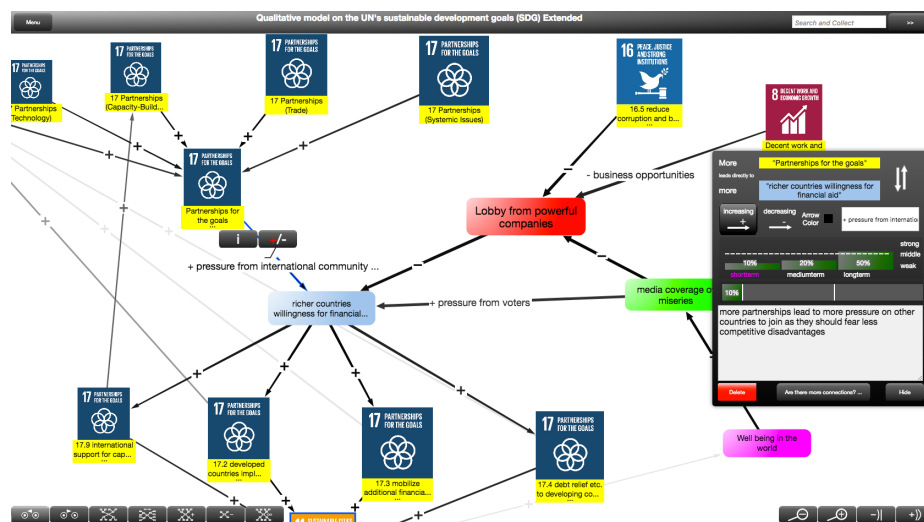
Menu

Qualitative model on the UN's sustainable development goals (SDG) Extended

Search and Collect

>>

17 PARTNERSHIPS FOR THE GOALS

7 Partnerships Technology)

17 PARTNERSHIPS FOR THE GOALS

17 Partnerships (Capacity-Build...

17 PARTNERSHIPS FOR THE GOALS

17 Partnerships (Trade)

17 PARTNERSHIPS FOR THE GOALS

17 Partnerships (Systemic Issues)

16 PEACE, JUSTICE AND STRONG INSTITUTIONS

16.5 reduce corruption and b... ...

8 DECENT WORK AND ECONOMIC GROWTH

Decent work and

17 PARTNERSHIPS FOR THE GOALS

Partnerships for the goals

i

+/-

+ pressure from international community ...

- business opportunities

Lobby from powerful companies

richer countries willingness for financial...

+ pressure from voters

media coverage of miseries

More

"Partnerships for the goals"

leads directly to

more

"richer countries willingness for financial aid"

increasing

decreasing

Arrow Color

+ pressure from internatio

strong

middle

weak

10%

20%

50%

shortterm

mediumterm

longterm

10%

more partnerships lead to more pressure on other countries to join as they should fear less competitive disadvantages

Delete

Are there more connections? ...

Hide

Well being in the world

17 PARTNERSHIPS FOR THE GOALS

17.9 international support for cap... ...

17 PARTNERSHIPS FOR THE GOALS

17.2 developed countries impl... ...

17 PARTNERSHIPS FOR THE GOALS

17.3 mobilize additional financia... ...

17 PARTNERSHIPS FOR THE GOALS

17.4 debt relief etc. to developing co... ...

11 SUSTAINABLE CITIES